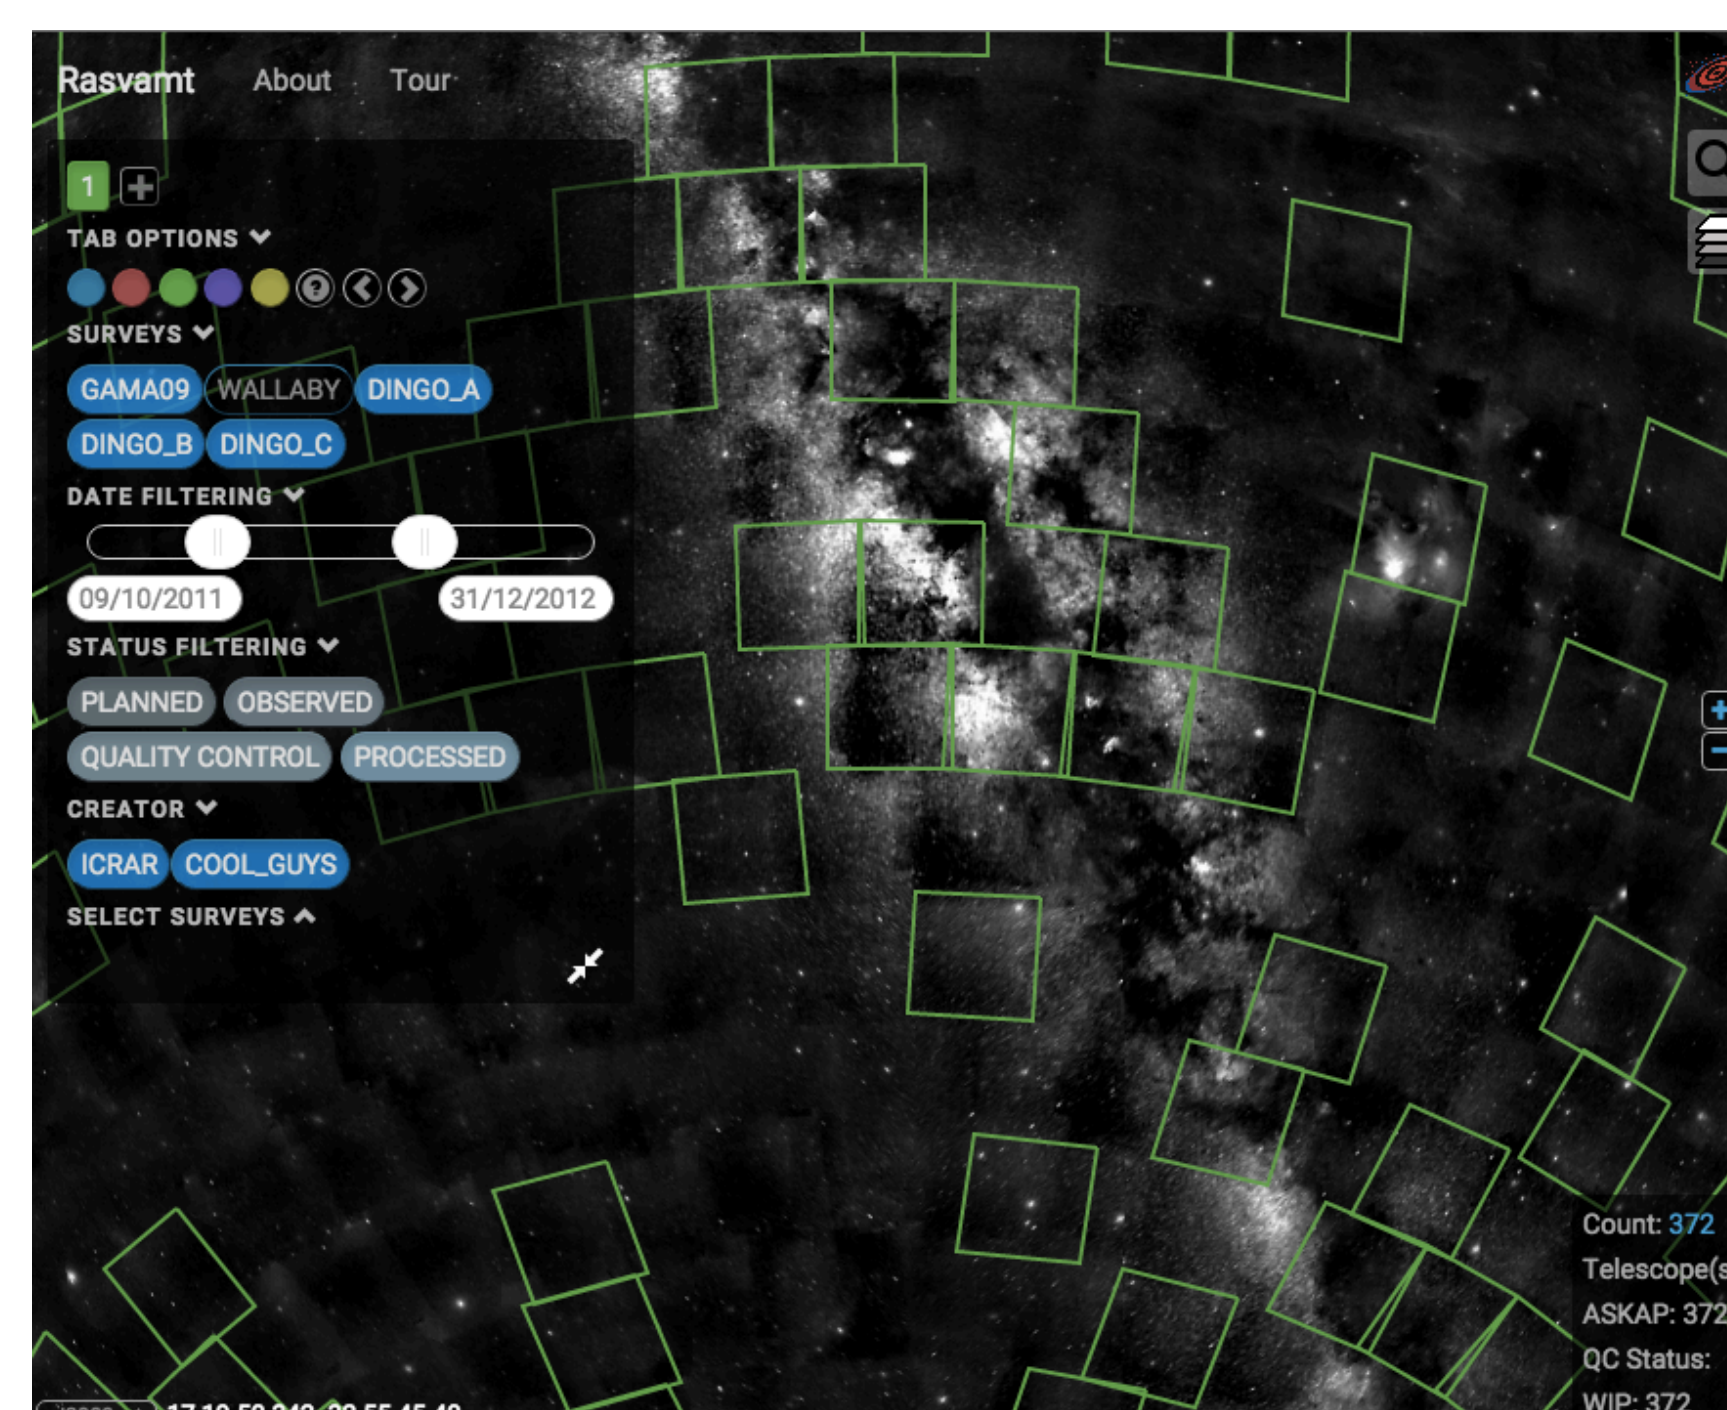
Rasvamt About Tour

1 +

TAB OPTIONS

SURVEYS

GAMA09 WALLABY DINGO_A

DINGO_B DINGO_C

DATE FILTERING

09/10/2011 31/12/2012

STATUS FILTERING

PLANNED OBSERVED

QUALITY CONTROL PROCESSED

CREATOR

ICRAR COOL_GUYS

SELECT SURVEYS

Count: 372
Telescope(s
ASKAP: 372
QC Status:
WIP: 372

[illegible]